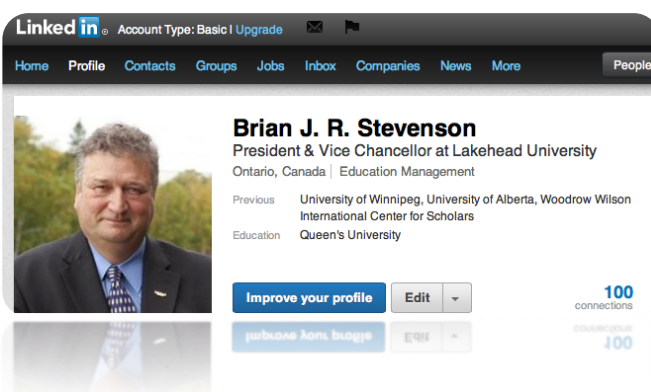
Linked in. Account Type: Basic | Upgrade

Home Profile Contacts Groups Jobs Inbox Companies News More People

Brian J. R. Stevenson
President & Vice Chancellor at Lakehead University
Ontario, Canada | Education Management

Previous University of Winnipeg, University of Alberta, Woodrow Wilson International Center for Scholars
Education Queen's University

Improve your profile Edit

100 connections